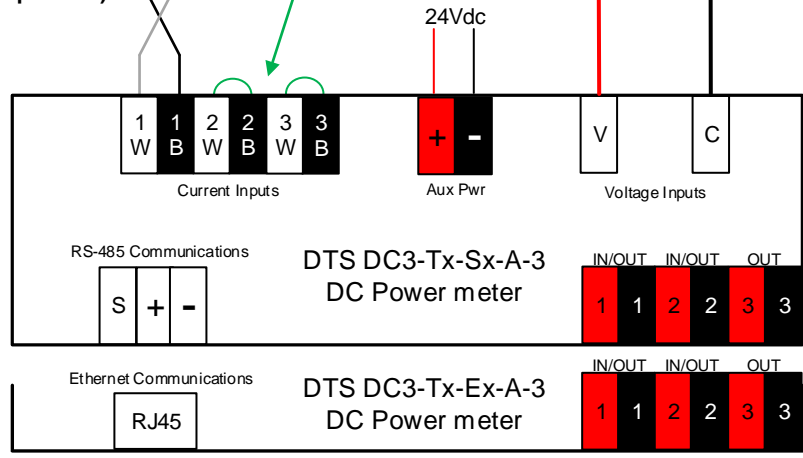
24Vdc

1 W | 1 B | 2 W | 2 B | 3 W | 3 B

Current Inputs

+ -

Aux Pwr

V C

Voltage Inputs

RS-485 Communications

S + -

DTS DC3-Tx-Sx-A-3
DC Power meter

IN/OUT IN/OUT OUT
1 1 2 2 3 3

Ethernet Communications

RJ45

DTS DC3-Tx-Ex-A-3
DC Power meter

IN/OUT IN/OUT OUT
1 1 2 2 3 3